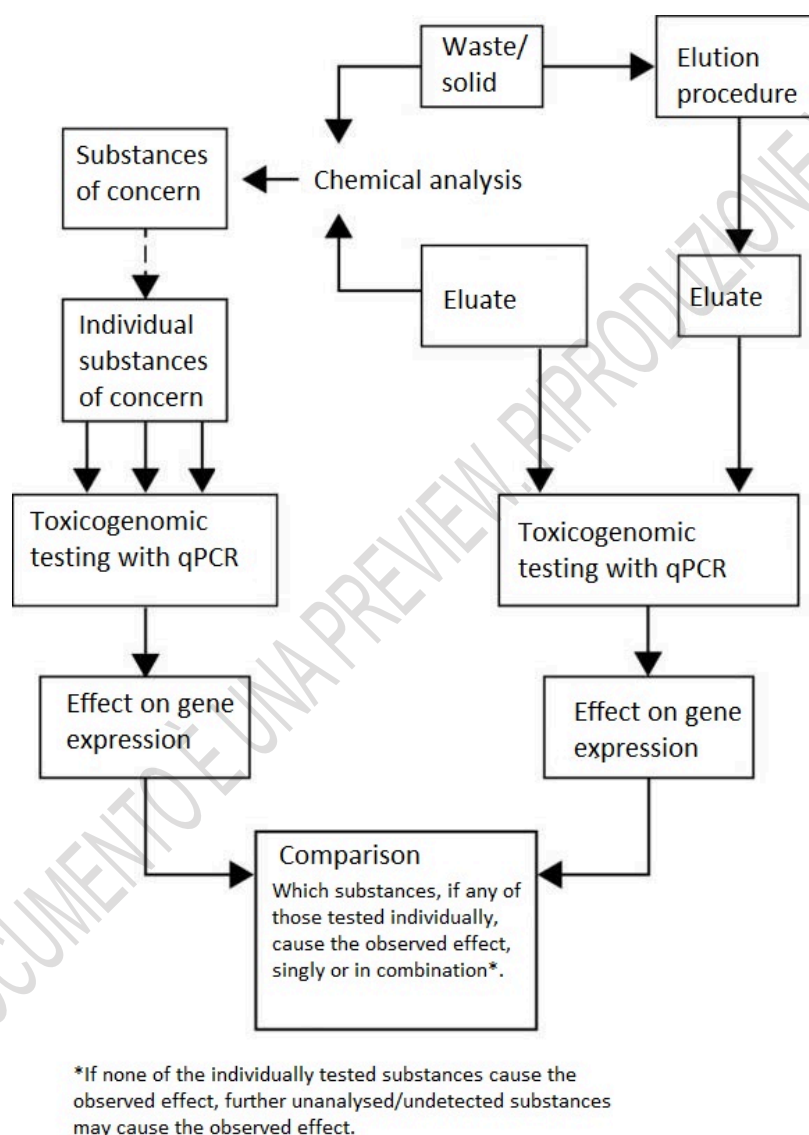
Waste/ solid

Elution procedure

Substances of concern

Chemical analysis

Eluate

Eluate

Individual substances of concern

Toxicogenomic testing with qPCR

Toxicogenomic testing with qPCR

Effect on gene expression

Effect on gene expression

Comparison
Which substances, if any of those tested individually, cause the observed effect, singly or in combination*.

*If none of the individually tested substances cause the observed effect, further unanalysed/undetected substances may cause the observed effect.

DOCUMENTO E UNA PREVIEW. RIPRODUZIONE